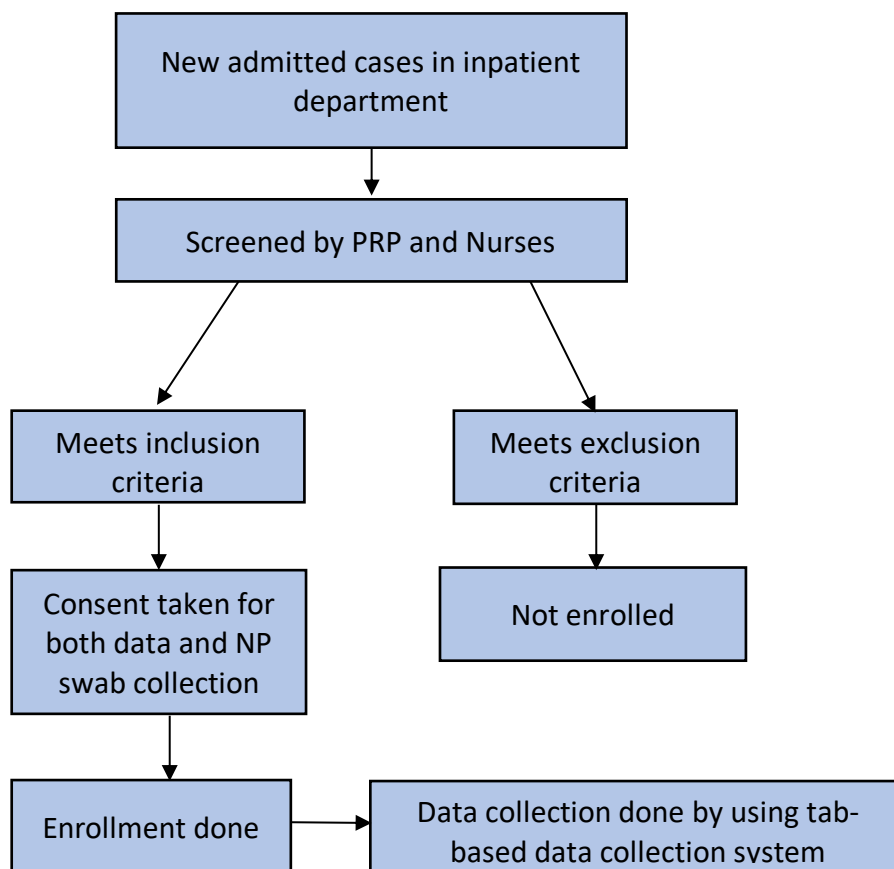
New admitted cases in inpatient department

Screened by PRP and Nurses

Meets inclusion criteria

Meets exclusion criteria

Consent taken for both data and NP swab collection

Not enrolled

Enrollment done

Data collection done by using tab-based data collection system